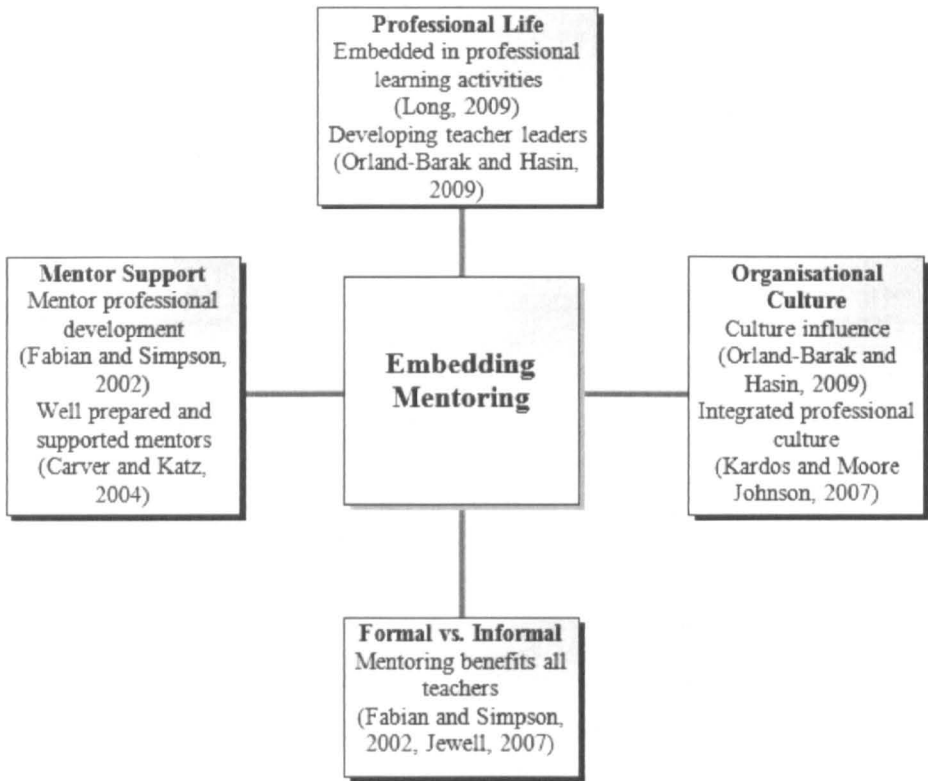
**Professional Life**
Embedded in professional learning activities
(Long, 2009)
Developing teacher leaders
(Orland-Barak and Hasin, 2009)

**Mentor Support**
Mentor professional development
(Fabian and Simpson, 2002)
Well prepared and supported mentors
(Carver and Katz, 2004)

**Embedding Mentoring**

**Organisational Culture**
Culture influence
(Orland-Barak and Hasin, 2009)
Integrated professional culture
(Kardos and Moore Johnson, 2007)

**Formal vs. Informal**
Mentoring benefits all teachers
(Fabian and Simpson, 2002, Jewell, 2007)